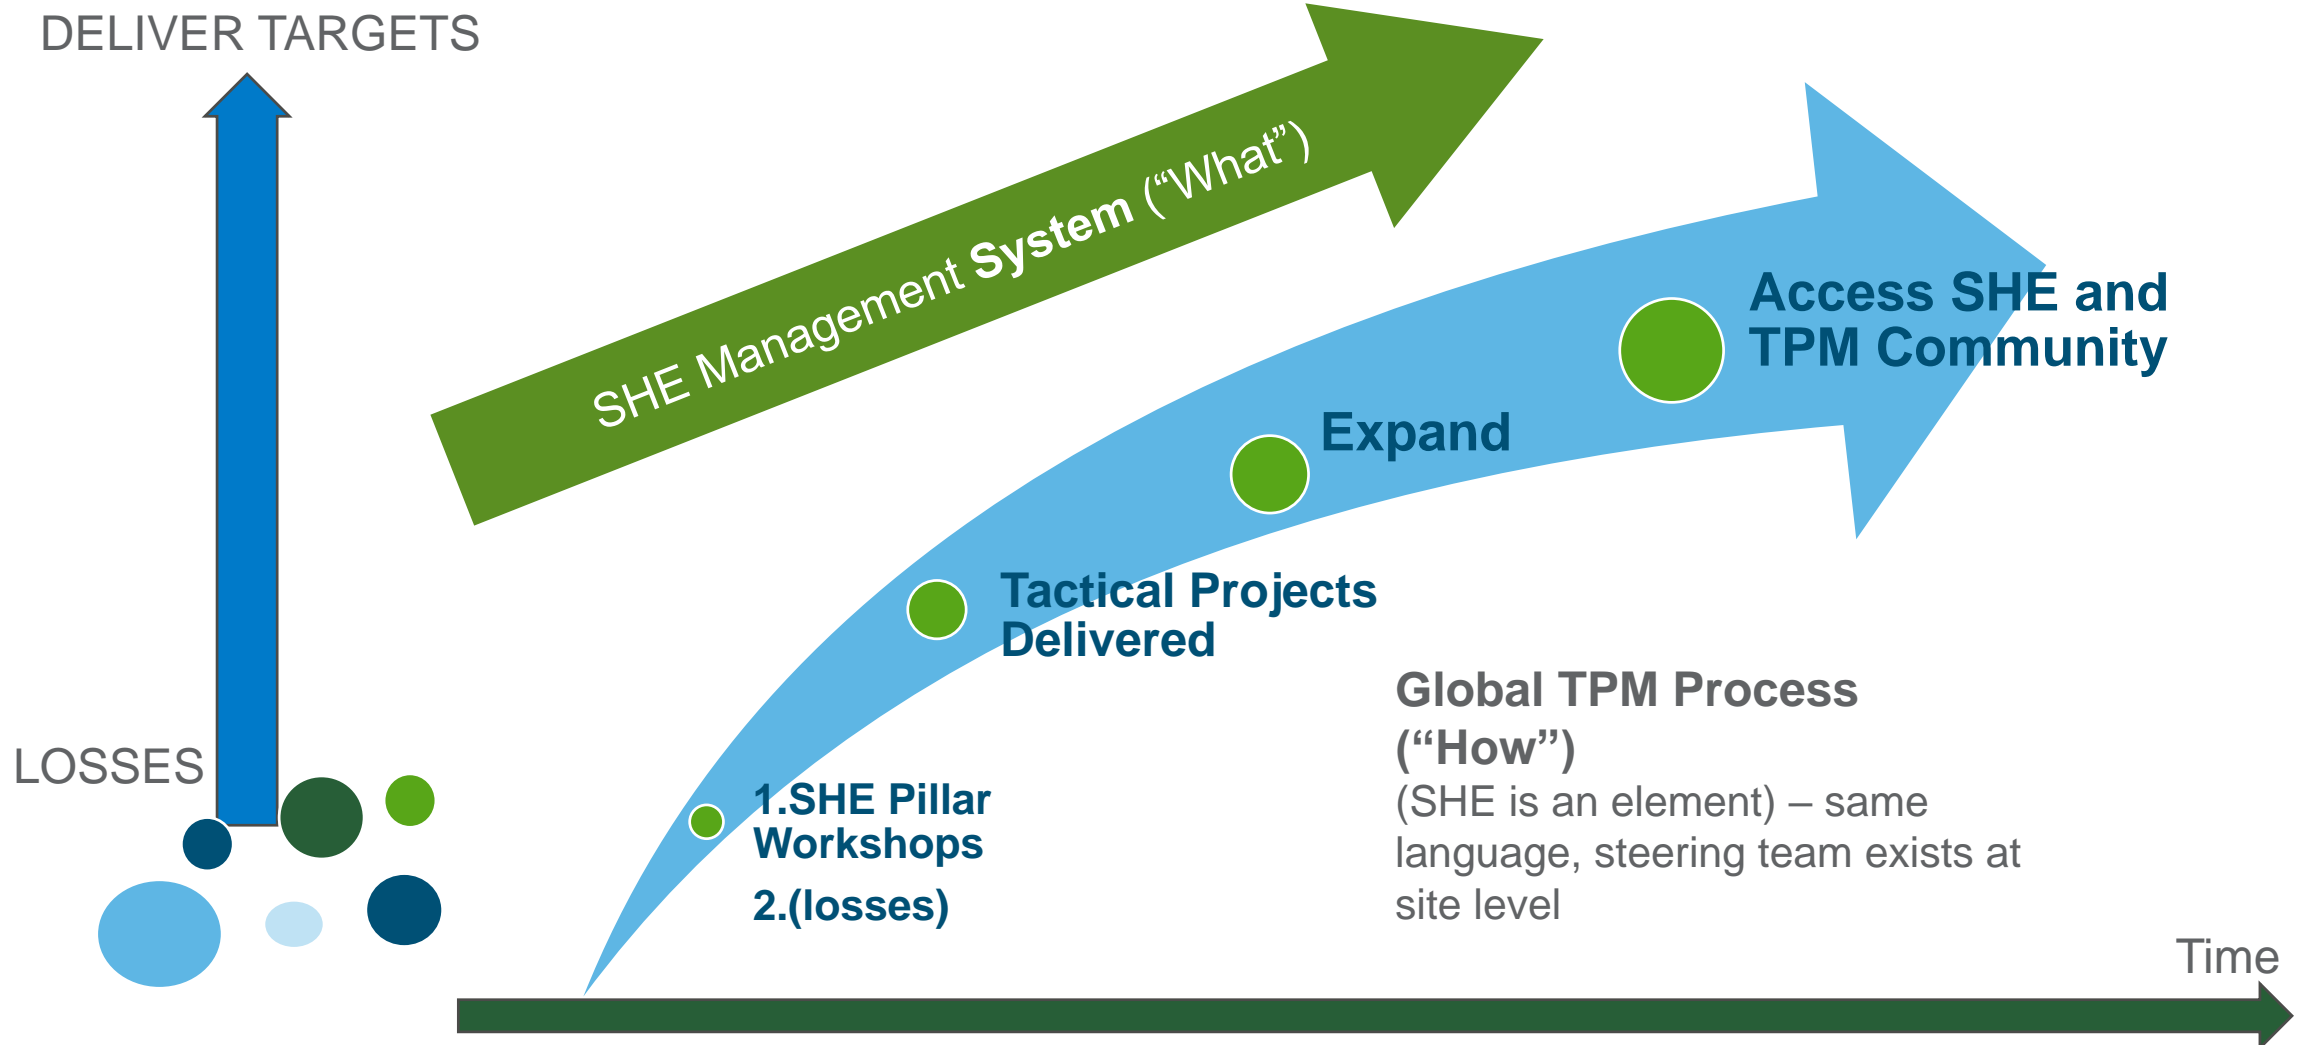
DELIVER TARGETS

SHE Management System (“What”)

Access SHE and TPM Community

Expand

Tactical Projects Delivered

LOSSES

1.SHE Pillar Workshops

2.(losses)

Global TPM Process (“How”)

(SHE is an element) – same language, steering team exists at site level

Time